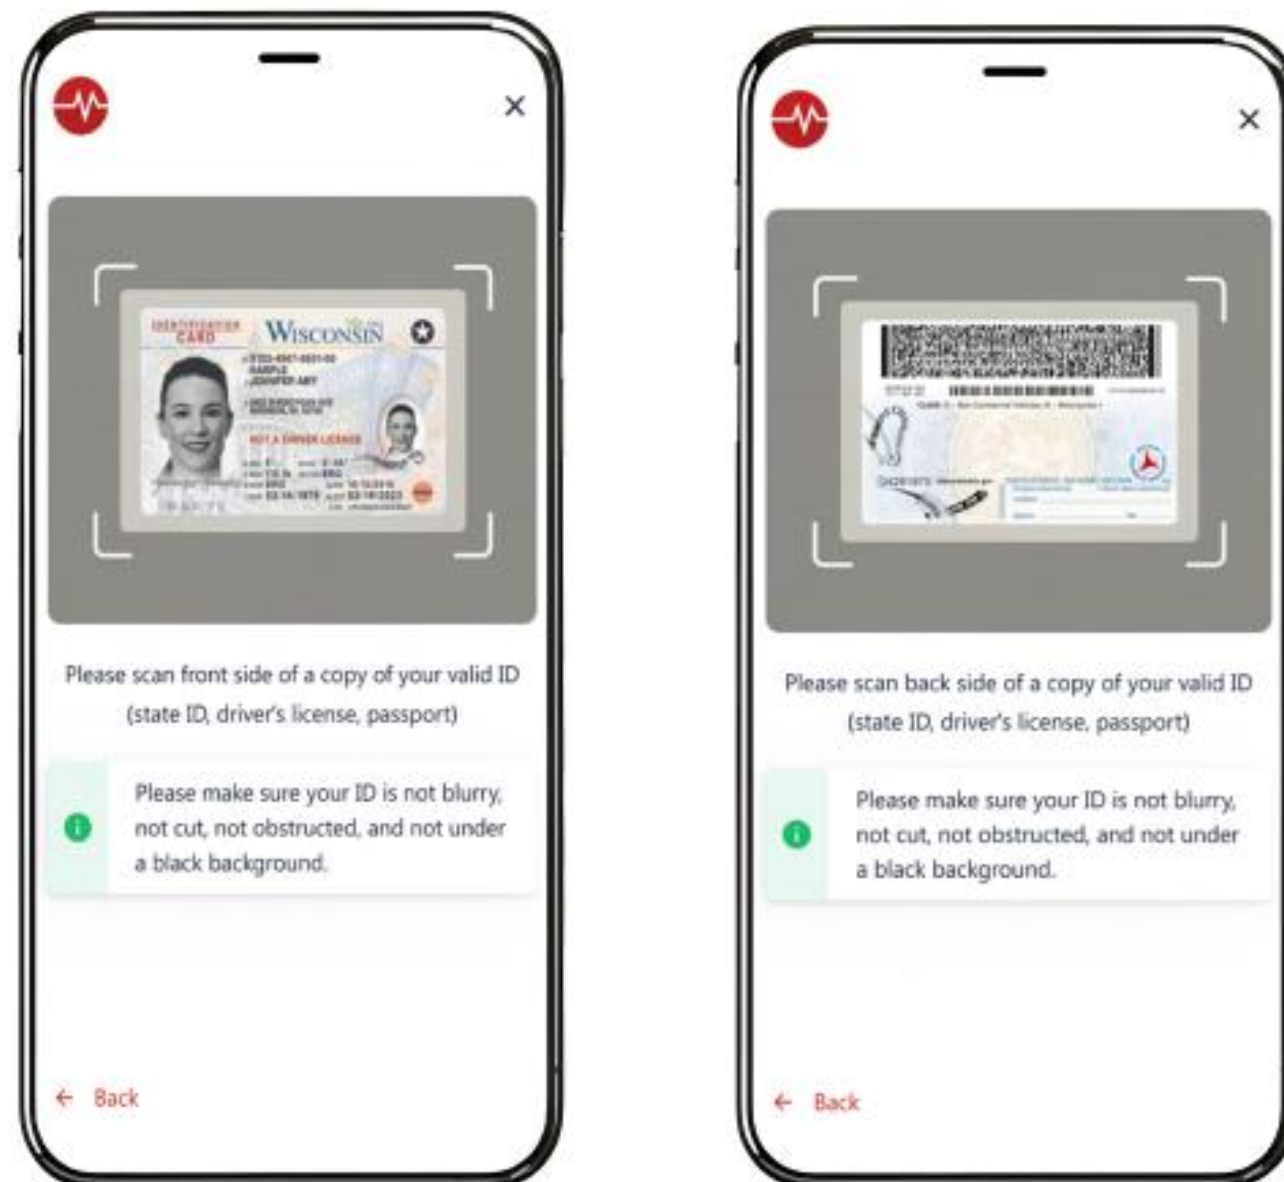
×

IDENTIFICATION CARD WISCONSIN

SAMPLE
JENNIFER AMY

NOT A DRIVER LICENSE

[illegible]

Please scan front side of a copy of your valid ID (state ID, driver's license, passport)

Please make sure your ID is not blurry, not cut, not obstructed, and not under a black background.

← Back

×

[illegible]

Please scan back side of a copy of your valid ID (state ID, driver's license, passport)

Please make sure your ID is not blurry, not cut, not obstructed, and not under a black background.

← Back